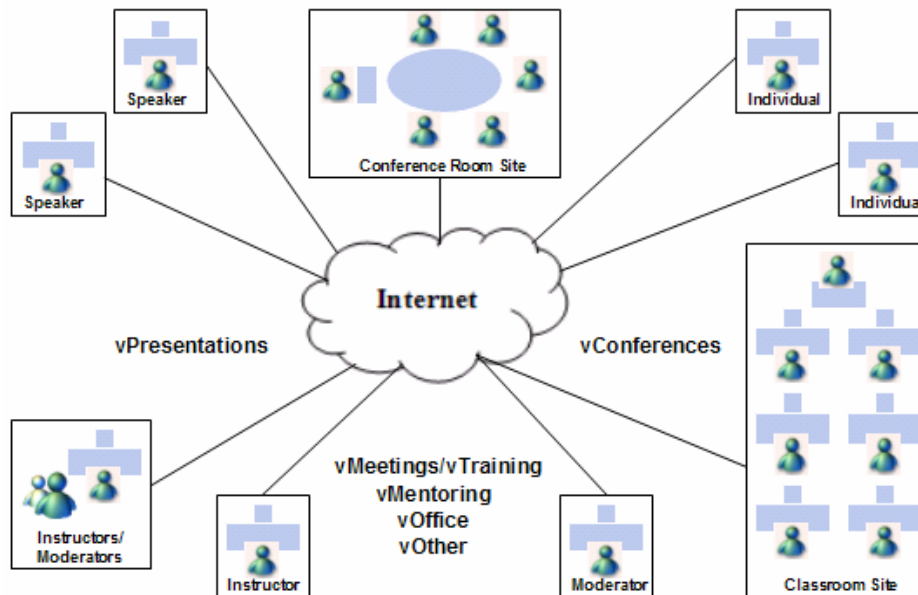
Speaker

Conference Room Site

Individual

Speaker

Individua

Internet

vPresentations

vConferences

Instructors/
Moderators

vMeetings/vTraining
vMentoring
vOffice
vOther

Instructor

Moderator

Classroom Site